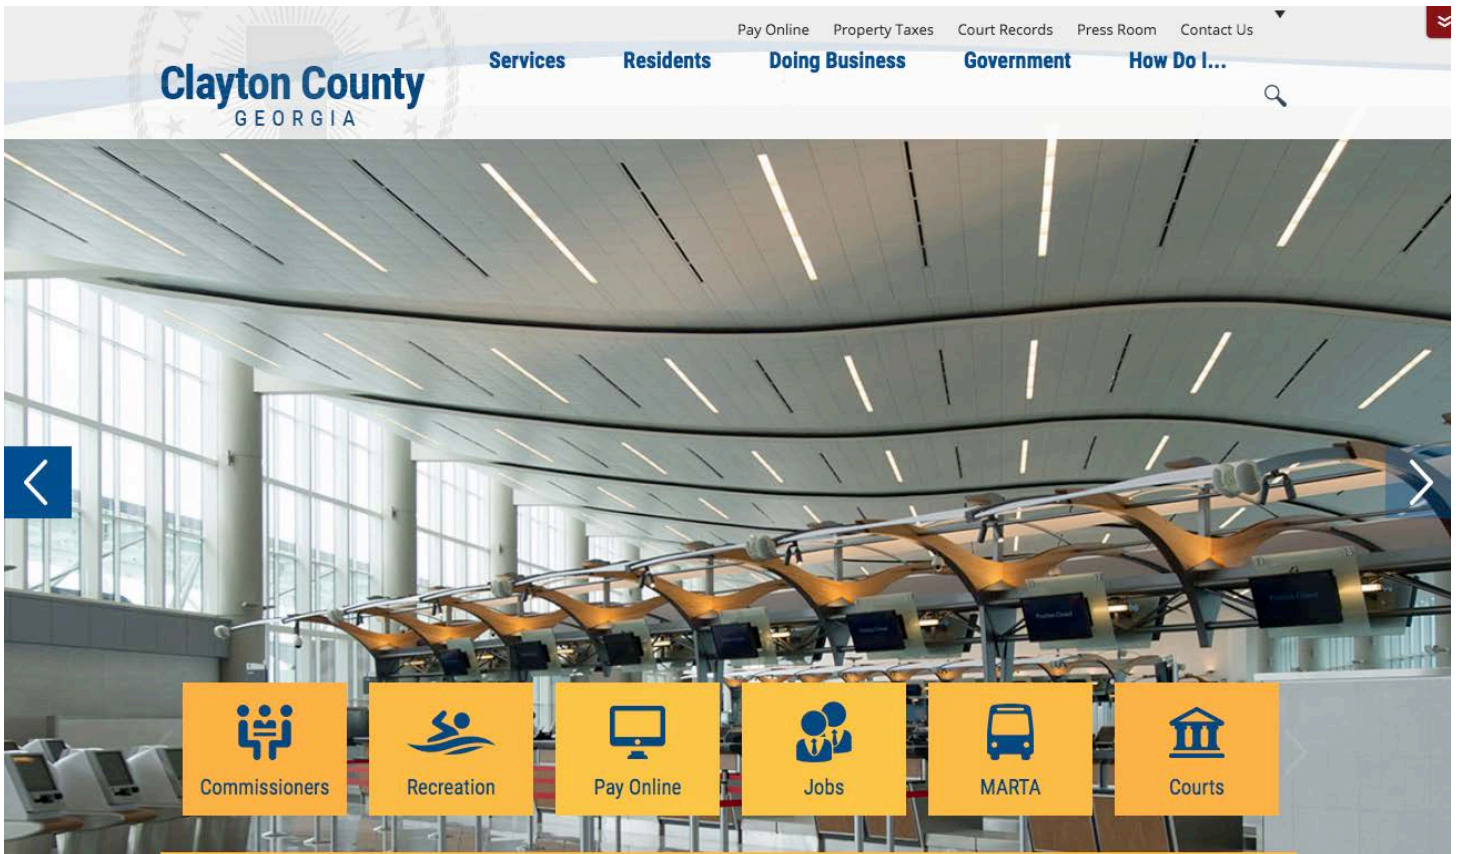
Pay Online Property Taxes Court Records Press Room Contact Us

Clayton County
GEORGIA

Services Residents Doing Business Government How Do I...

Commissioners

Recreation

Pay Online

Jobs

MARTA

Courts